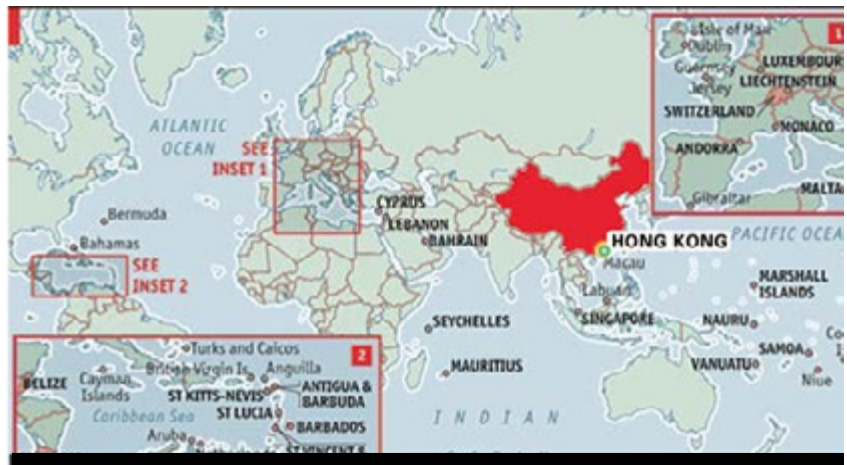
ATLANTIC OCEAN

SEE INSET 1

Bermuda

Bahamas

SEE INSET 2

CYPRUS

LEBANON

BAHRAIN

HONG KONG

Macau

Labuan

SINGAPORE

SEYCHELLES

MAURITIUS

INDIAN

PACIFIC OCEA

MARSHALL ISLANDS

NAURU

SAMOA

VANUATU

Niue

Co

1

Isle of Man

Dublin

Guernsey

Jersey

LUXEMBOUR

LIECHTENSTEIN

SWITZERLAND

MONACO

ANDORRA

Gibraltar

MALTA

2

Turks and Caicos

British Virgin Is.

Anguilla

BELIZE

Cayman Islands

ANTIGUA & BARBUDA

ST KITTS-NEVIS

ST LUCIA

Caribbean Sea

BARBADOS

Aruba

ST VINCENT &